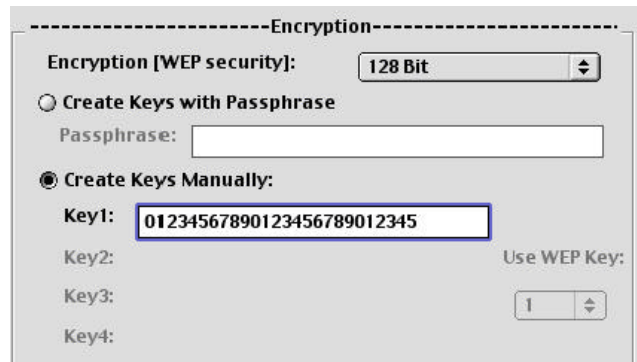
-----------------------Encryption-----------------------

Encryption [WEP security]: 128 Bit

Create Keys with Passphrase

Passphrase:

Create Keys Manually:

Key1: 01234567890123456789012345

Key2:

Use WEP Key:

Key3:

1

Key4: